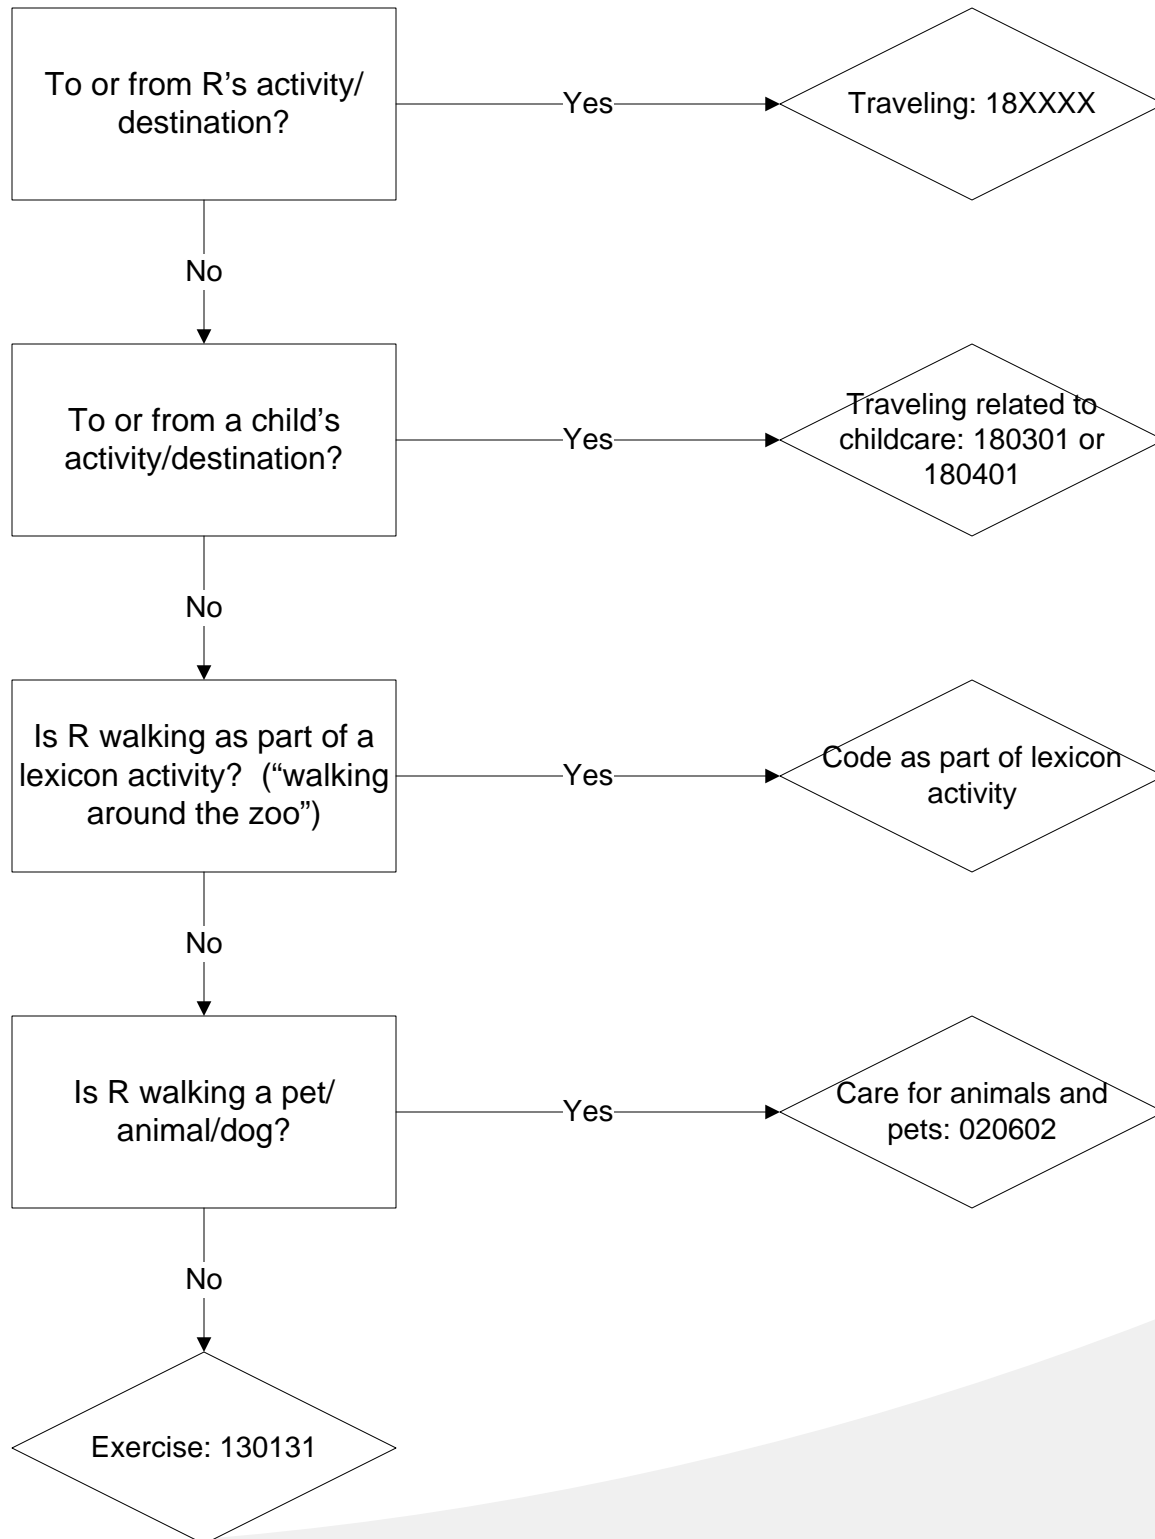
To or from R's activity/ destination?

Yes

Traveling: 18XXXX

No

To or from a child's activity/destination?

Yes

Traveling related to childcare: 180301 or 180401

No

Is R walking as part of a lexicon activity? ("walking around the zoo")

Yes

Code as part of lexicon activity

No

Is R walking a pet/ animal/dog?

Yes

Care for animals and pets: 020602

No

Exercise: 130131